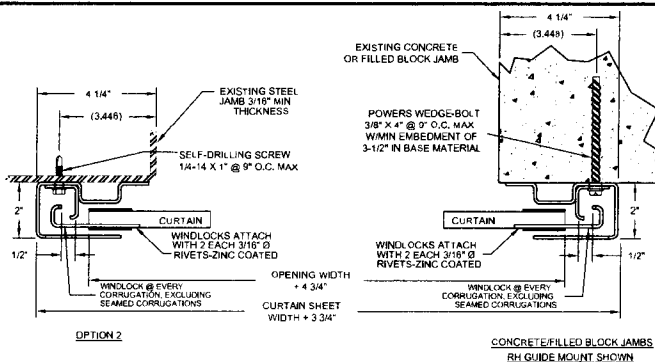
4 1/4"

(3.446)

EXISTING STEEL JAMB 3/16" MIN THICKNESS

SELF-DRILLING SCREW 1/4-14 X 1" @ 9" O.C. MAX

2"

CURTAIN

WINDLOCKS ATTACH WITH 2 EACH 3/16" Ø RIVETS-ZINC COATED

1/2"

WINDLOCK @ EVERY CORRUGATION, EXCLUDING SEAMED CORRUGATIONS

OPENING WIDTH + 4 3/4"

CURTAIN SHEET WIDTH + 3 3/4"

OPTION 2

4 1/4"

(3.446)

EXISTING CONCRETE OR FILLED BLOCK JAMB

POWERS WEDGE-BOLT 3/8" X 4" @ 9" O.C. MAX W/MIN EMBEDMENT OF 3-1/2" IN BASE MATERIAL

CURTAIN

2"

WINDLOCKS ATTACH WITH 2 EACH 3/16" Ø RIVETS-ZINC COATED

1/2"

WINDLOCK @ EVERY CORRUGATION, EXCLUDING SEAMED CORRUGATIONS

CONCRETE/FILLED BLOCK JAMBS

RH GUIDE MOUNT SHOWN